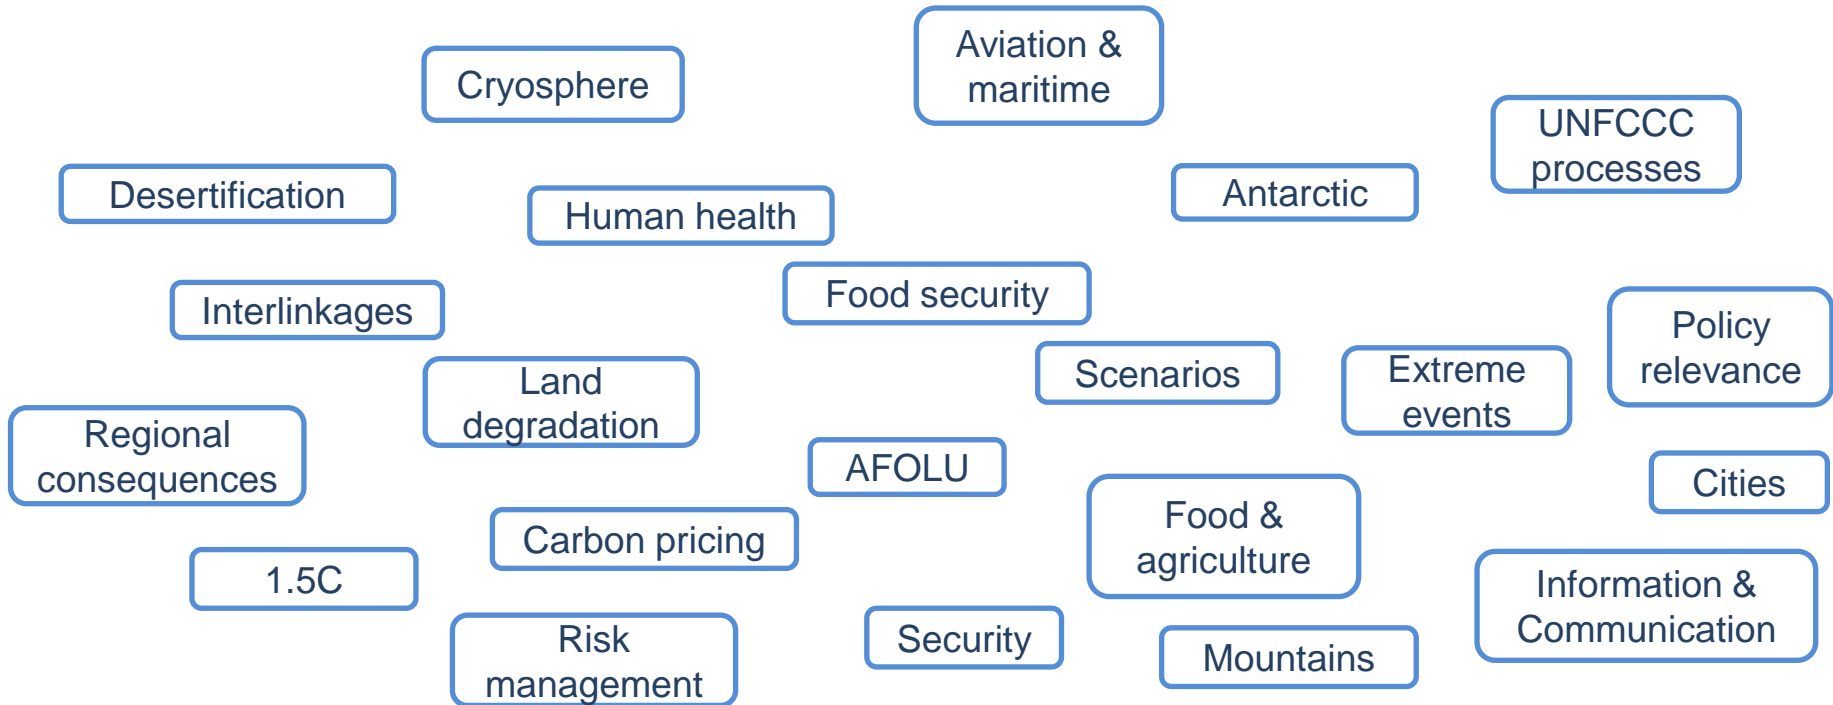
Aviation & maritime

Cryosphere

UNFCCC processes

Desertification

Human health

Antarctic

Interlinkages

Food security

Policy relevance

Scenarios

Extreme events

Land degradation

Regional consequences

AFOLU

Cities

Food & agriculture

Carbon pricing

1.5C

Information & Communication

Risk management

Security

Mountains